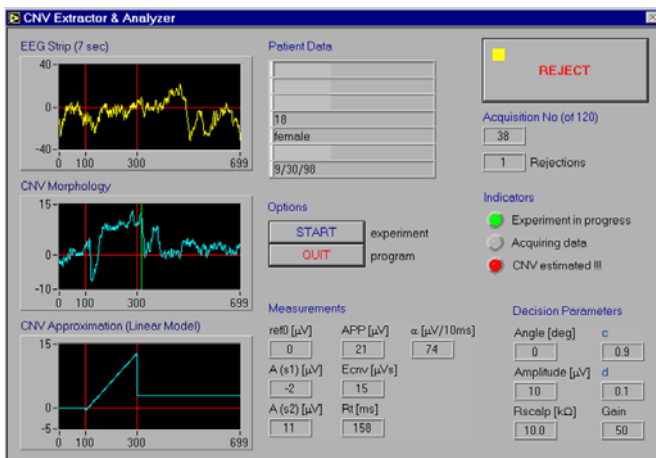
CNV Extractor & Analyzer

EEG Strip (7 sec)

40
0
-40
0 100 300 699

CNV Morphology

15
0
-10
0 100 300 699

CNV Approximation (Linear Model)

15
0
-5
0 100 300 699

Patient Data

18
female
9/30/98

Options

START experiment
QUIT program

Measurements

ref0 [µV]
0
APP [µV]
21
α [µV/10ms]
74
A (s1) [µV]
-2
Ecnv [µVs]
15
A (s2) [µV]
11
Rt [ms]
158

REJECT

Acquisition No (of 120)
38
1 Rejections

Indicators

Experiment in progress
Acquiring data
CNV estimated !!!

Decision Parameters

Angle [deg]
0
c
0.9
Amplitude [µV]
10
d
0.1
Rscalp [kΩ]
10.0
Gain
50